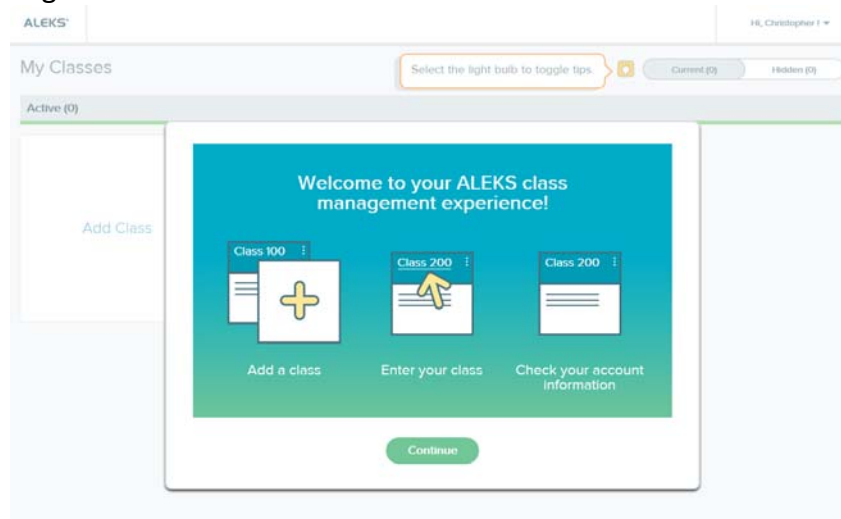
ALEKS

Hi, Christopher I

My Classes

Select the light bulb to toggle tips.

Current (0)

Hidden (0)

Active (0)

Add Class

Welcome to your ALEKS class management experience!

Class 100

Class 200

Class 200

Add a class

Enter your class

Check your account information

Continue